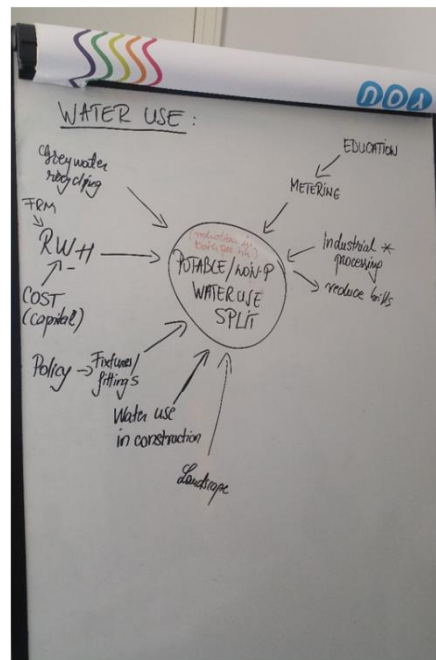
DOA

WATER USE:

Greywater recycling

FRM

RWH

-

COST (capital)

Policy → Fixtures/fittings

Water use in construction

Landscape

EDUCATION

METERING

(reduction in bills etc.)

POTABLE/NON-P WATER USE SPLIT

Industrial processing *

reduce bills